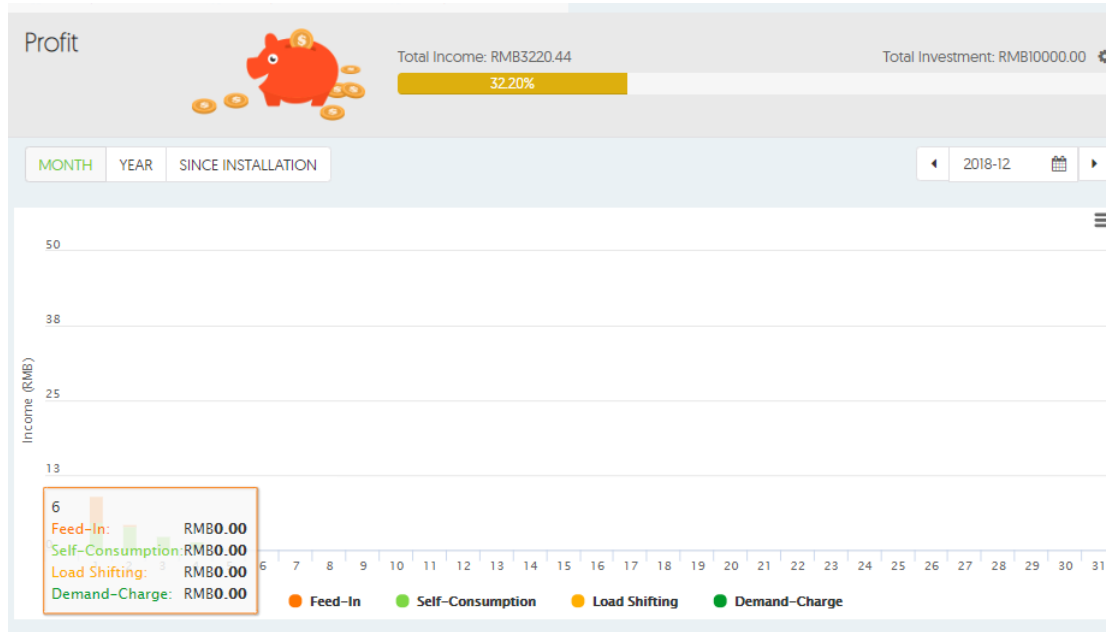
Profit

Total Income: RMB3220.44

32.20%

Total Investment: RMB10000.00

MONTH YEAR SINCE INSTALLATION

2018-12

50

38

25

13

Income (RMB)

6
Feed-In: RMB0.00
Self-Consumption: RMB0.00
Load Shifting: RMB0.00
Demand-Charge: RMB0.00

3 6 7 8 9 10 11 12 13 14 15 16 17 18 19 20 21 22 23 24 25 26 27 28 29 30 31

Feed-In Self-Consumption Load Shifting Demand-Charge